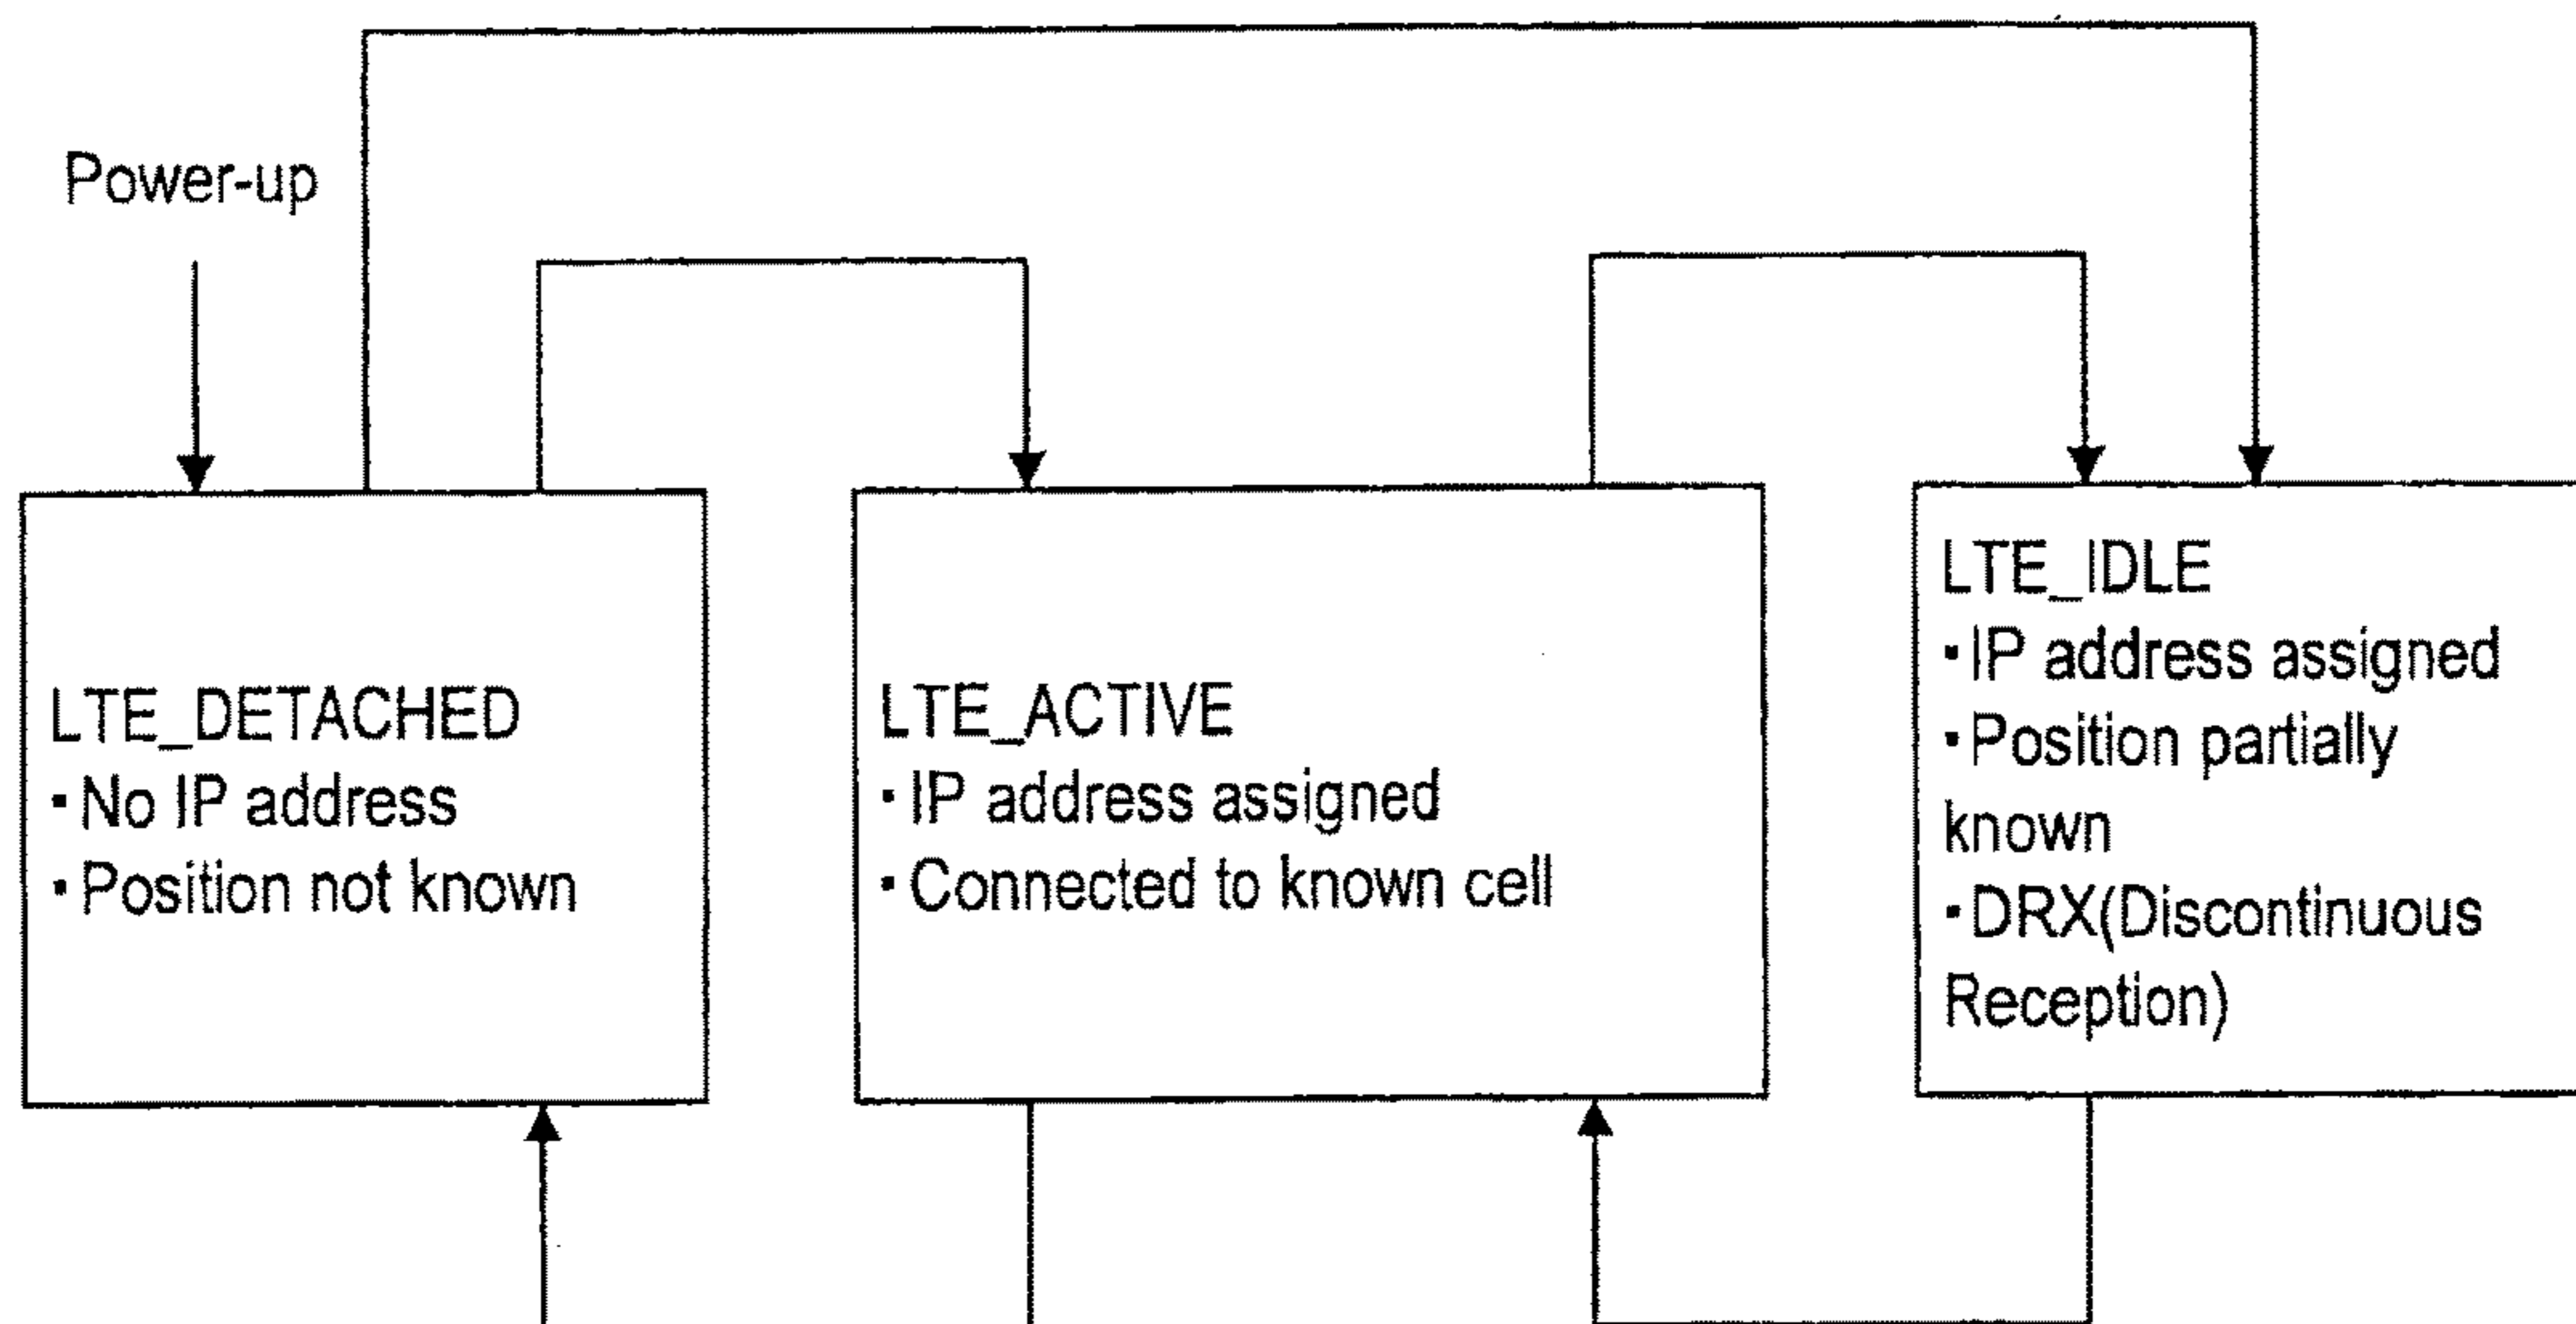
Power-up

LTE_DETACHED
• No IP address
• Position not known

LTE_ACTIVE
• IP address assigned
• Connected to known cell

LTE_IDLE
• IP address assigned
• Position partially known
• DRX(Discontinuous Reception)